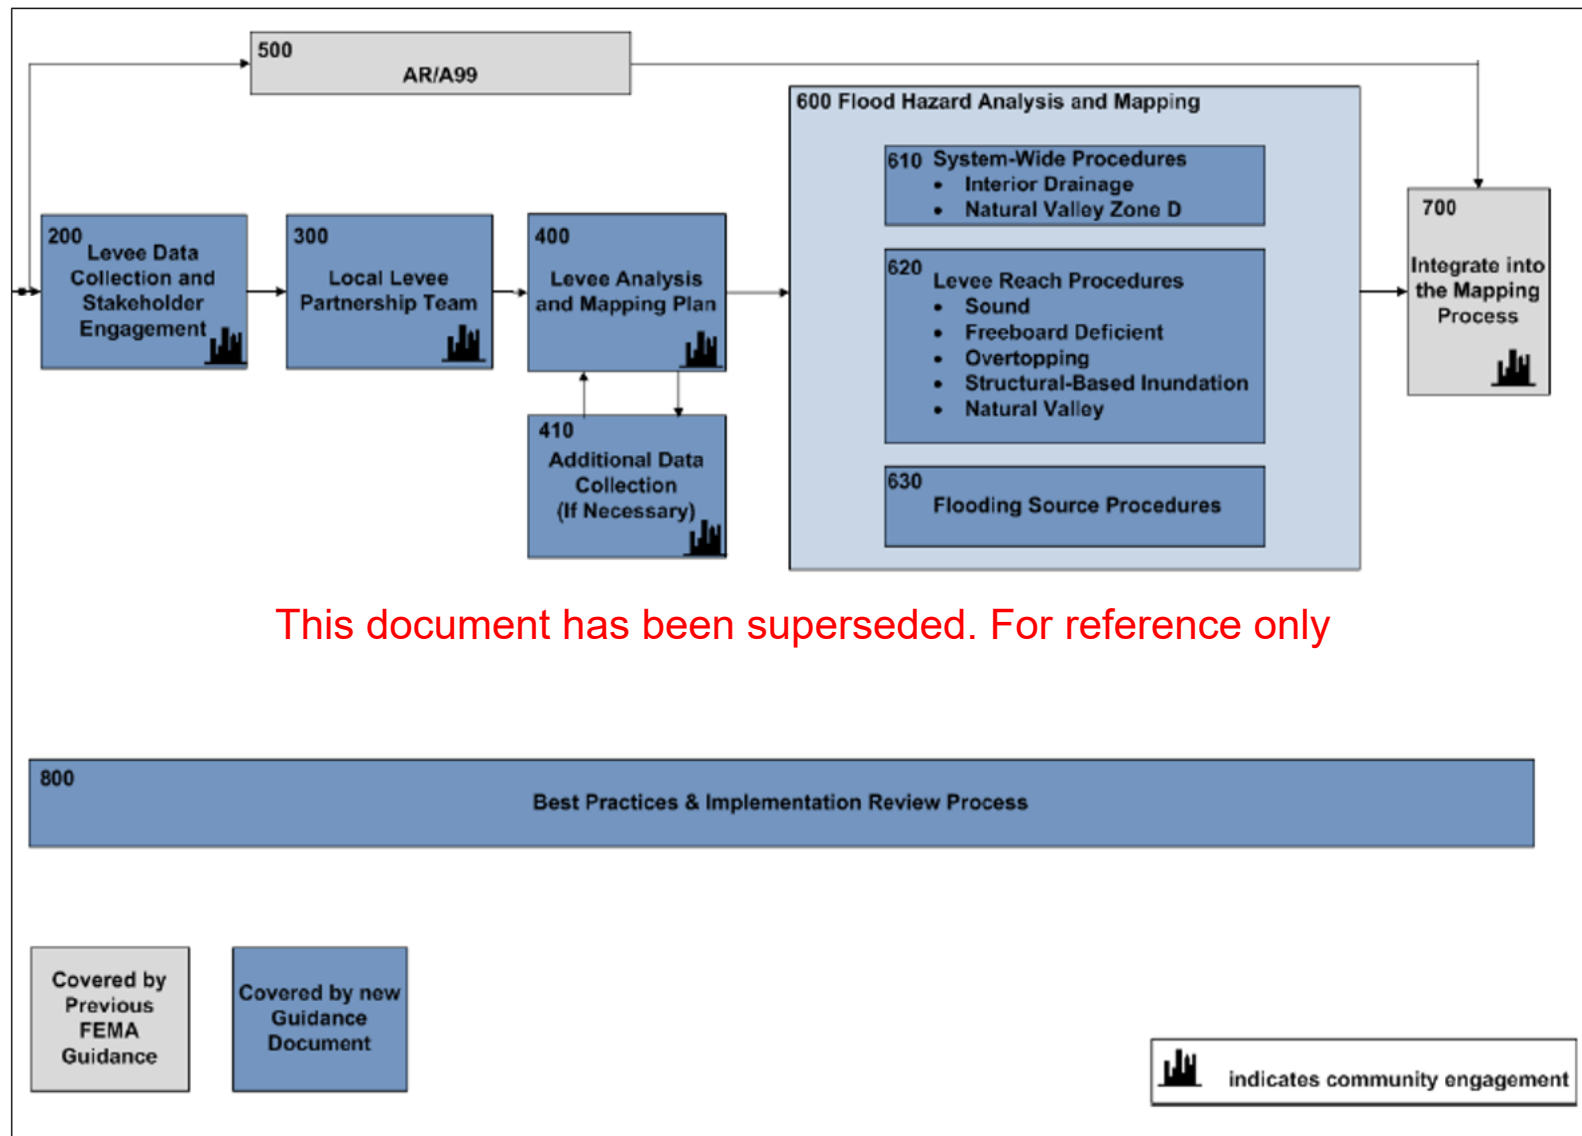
500
AR/A99

600 Flood Hazard Analysis and Mapping

610 System-Wide Procedures
- Interior Drainage
- Natural Valley Zone D

200
Levee Data Collection and Stakeholder Engagement

300
Local Levee Partnership Team

400
Levee Analysis and Mapping Plan

620
Levee Reach Procedures
- Sound
- Freeboard Deficient
- Overtopping
- Structural-Based Inundation
- Natural Valley

700
Integrate into the Mapping Process

410
Additional Data Collection (If Necessary)

630
Flooding Source Procedures

This document has been superseded. For reference only

800
Best Practices & Implementation Review Process

Covered by Previous FEMA Guidance

Covered by new Guidance Document

indicates community engagement